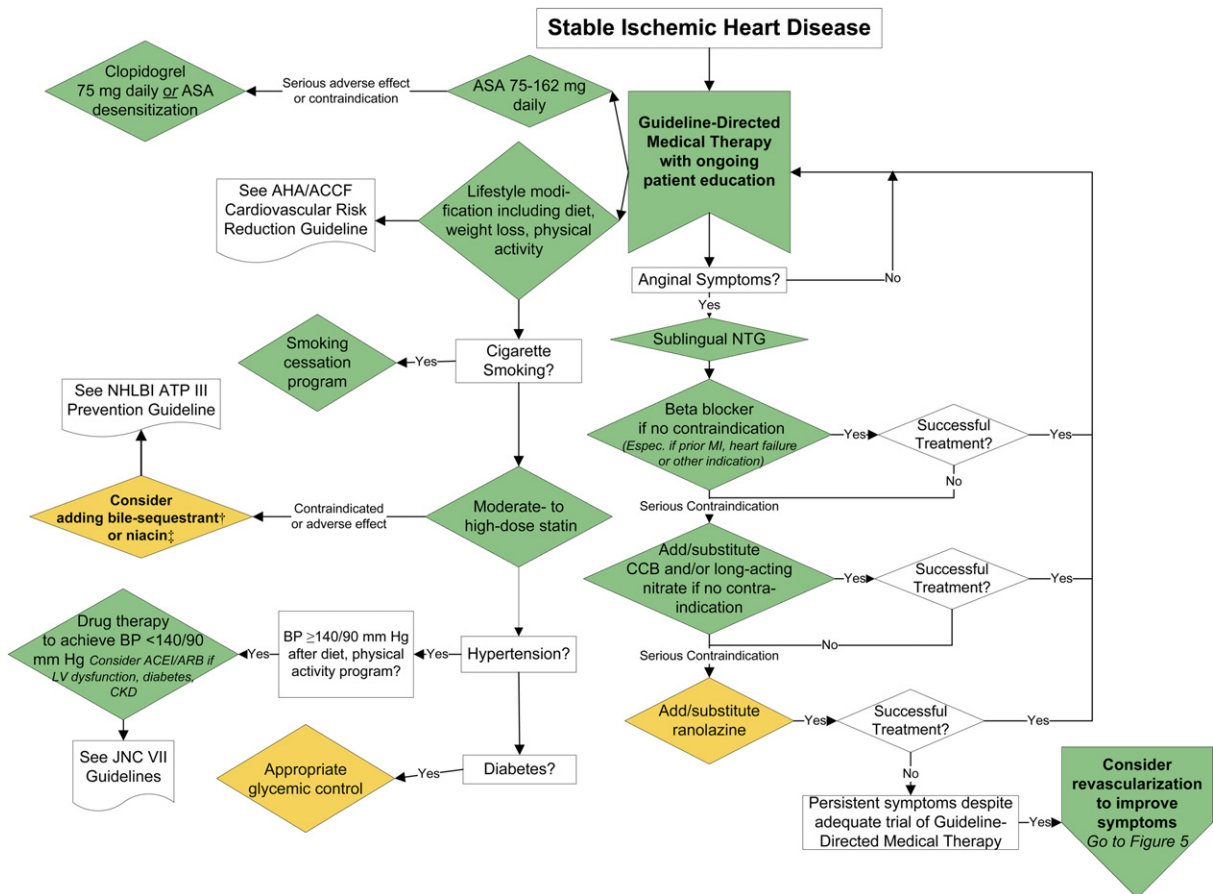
Stable Ischemic Heart Disease

Clopidogrel 75 mg daily *or* ASA desensitization

Serious adverse effect or contraindication

ASA 75-162 mg daily

Guideline-Directed Medical Therapy with ongoing patient education

See AHA/ACCF Cardiovascular Risk Reduction Guideline

Lifestyle modification including diet, weight loss, physical activity

Anginal Symptoms?

No

Yes

Sublingual NTG

Smoking cessation program

Yes

Cigarette Smoking?

See NHLBI ATP III Prevention Guideline

Beta blocker if no contraindication (Espec. if prior MI, heart failure or other indication)

Yes

Successful Treatment?

Yes

No

Serious Contraindication

Consider adding bile-sequestrant† or niacin‡

Contraindicated or adverse effect

Moderate- to high-dose statin

Add/substitute CCB and/or long-acting nitrate if no contraindication

Yes

Successful Treatment?

Yes

No

Drug therapy to achieve BP <140/90 mm Hg Consider ACEI/ARB if LV dysfunction, diabetes, CKD

Yes

BP $\geq$140/90 mm Hg after diet, physical activity program?

Yes

Hypertension?

Serious Contraindication

Add/substitute ranolazine

Yes

Successful Treatment?

Yes

See JNC VII Guidelines

Appropriate glycemic control

Yes

Diabetes?

No

Persistent symptoms despite adequate trial of Guideline-Directed Medical Therapy

Yes

Consider revascularization to improve symptoms Go to Figure 5